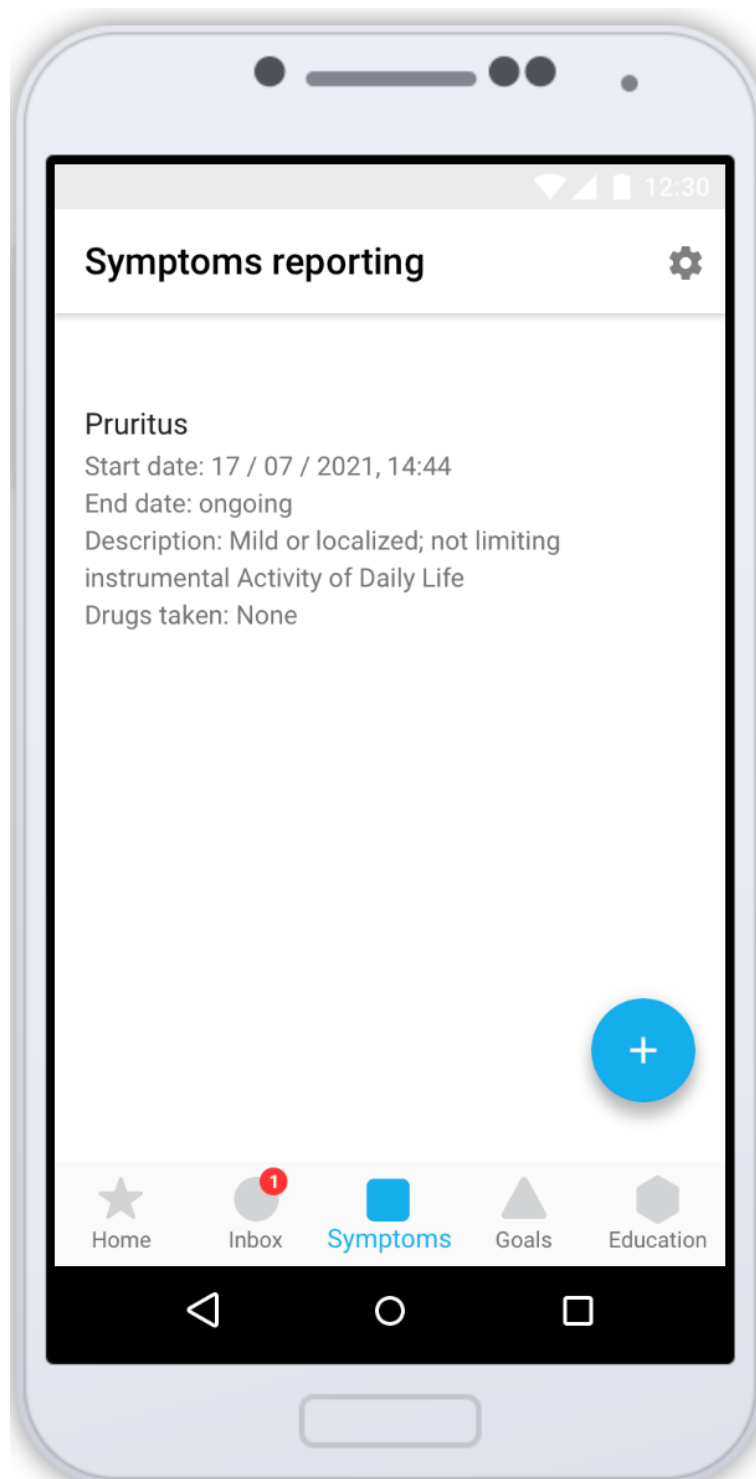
12:30

Symptoms reporting

Pruritus
Start date: 17 / 07 / 2021, 14:44
End date: ongoing
Description: Mild or localized; not limiting instrumental Activity of Daily Life
Drugs taken: None

+

Home
1
Inbox
Symptoms
Goals
Education